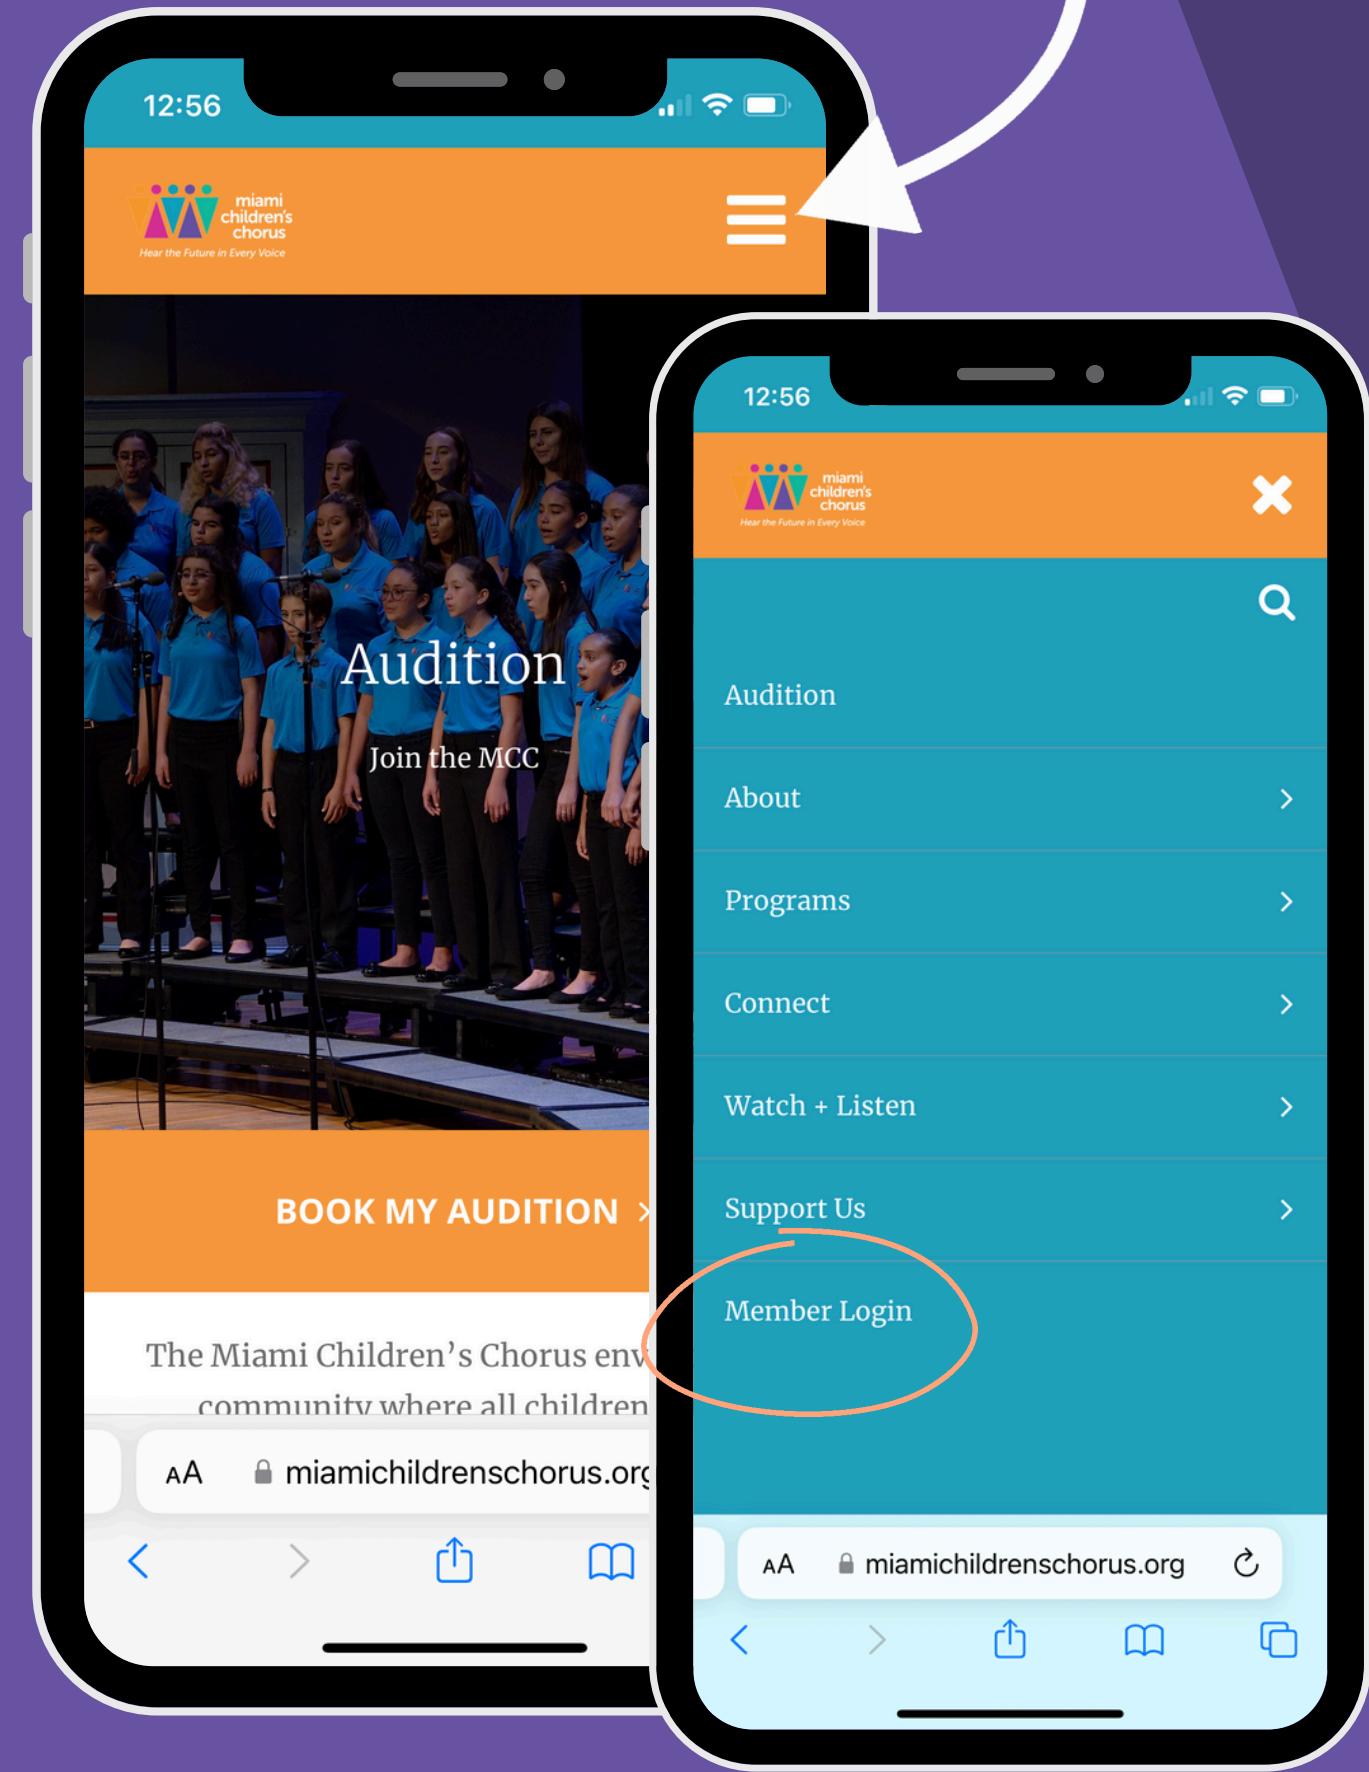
12:56

miami children's chorus
Hear the Future in Every Voice

Audition

Join the MCC

BOOK MY AUDITION >

The Miami Children's Chorus env
community where all children

AA miamichildrenschorus.org

12:56

miami children's chorus
Hear the Future in Every Voice

Audition

About >

Programs >

Connect >

Watch + Listen >

Support Us >

Member Login

AA miamichildrenschorus.org